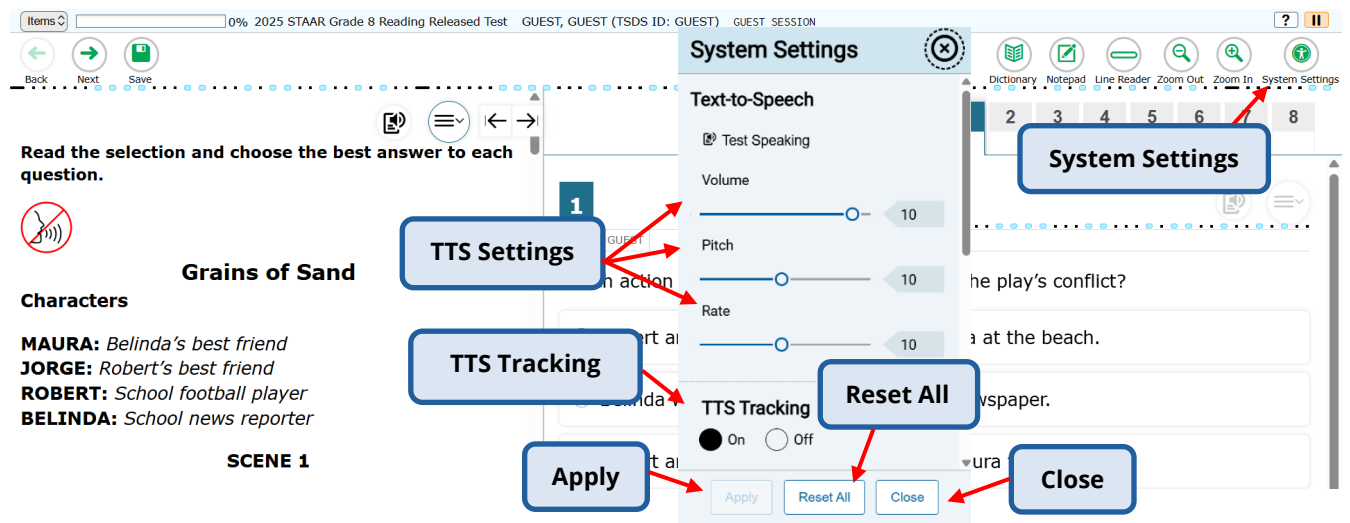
Items 0% 2025 STAAR Grade 8 Reading Released Test GUEST, GUEST (TSDS ID: GUEST) GUEST SESSION

?

Back Next Save

System Settings

Dictionary Notepad Line Reader Zoom Out Zoom In System Settings

Read the selection and choose the best answer to each question.

Grains of Sand

Characters

MAURA: *Belinda's best friend*
JORGE: *Robert's best friend*
ROBERT: *School football player*
BELINDA: *School news reporter*

SCENE 1

Text-to-Speech

Test Speaking

Volume 10

Pitch 10

Rate 10

TTS Tracking

On Off

Apply Reset All Close

2 3 4 5 6 7 8

System Settings

1

GUEST

TTS Settings

TTS Tracking

Reset All

Apply

Close

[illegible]h action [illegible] the play's conflict?

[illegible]ert ar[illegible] a at the beach.

Belinda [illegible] wspaper.

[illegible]t ar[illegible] ura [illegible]